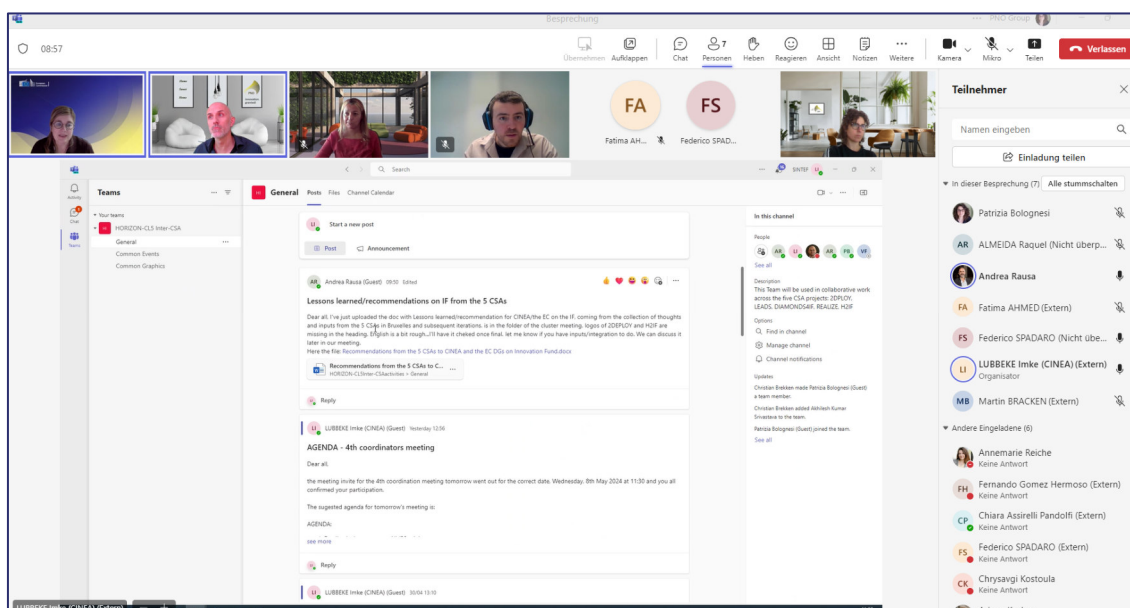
Besprechung

... PNO Group

08:57

Übernehmen Aufklappen Chat Personen 7 Heben Reagieren Ansicht Notizen Weitere Kamera Mikro Teilen Verlassen

FA Fatima AH...
FS Federico SPAD...

Teilnehmer

Namen eingeben

Einladung teilen

In dieser Besprechung (7) Alle stummschalten

Patrizia Bolognesi
AR ALMEIDA Raquel (Nicht überp...
Andrea Rausa
FA Fatima AHMED (Extern)
FS Federico SPADARO (Nicht übe...
LI LUBBEKE Imke (CINEA) (Extern)
Organisator
MB Martin BRACKEN (Extern)

Andere Eingeladene (6)

Annemarie Reiche
Keine Antwort
FH Fernando Gomez Hermoso (Extern)
Keine Antwort
CP Chiara Assirelli Pandolfi (Extern)
Keine Antwort
FS Federico SPADARO (Extern)
Keine Antwort
CK Chrysavgi Kostoula
Keine Antwort

Search

SINTEF

Activity
Chat
Teams

Teams

Your teams
HORIZON-CL5 Inter-CSA
General
Common Events
Common Graphics

General Posts Files Channel Calendar

Start a new post

Post Announcement

AR Andrea Rausa (Guest) 09:50 Edited

Lessons learned/recommendations on IF from the 5 CSAs

Dear all, I've just uploaded the doc with Lessons learned/recommendation for CINEA/the EC on the IF, coming from the collection of thoughts and inputs from the 5 CSAs in Bruxelles and subsequent iterations. is in the folder of the cluster meeting. logos of 2DEPLOY and H2IF are missing in the heading. English is a bit rough...I'll have it cheked once final. let me know if you have inputs/integration to do. We can discuss it later in our meeting.
Here the file: Recommendations from the 5 CSAs to CINEA and the EC DGs on Innovation Fund.docx

Recommendations from the 5 CSAs to C...
HORIZON-CL5Inter-CSAActivities > General

Reply

LI LUBBEKE Imke (CINEA) (Guest) Yesterday 12:56

AGENDA - 4th coordinators meeting

Dear all,

the meeting invite for the 4th coordination meeting tomorrow went out for the correct date: Wednesday, 8th May 2024 at 11:30 and you all confirmed your participation.

The suggested agenda for tomorrow's meeting is:

AGENDA:

see more

Reply

LI LUBBEKE Imke (CINEA) (Guest) 30/04 13:10

In this channel

People

See all

Description
This Team will be used in collaborative work across the five CSA projects: 2DPLOY, LEADS, DIAMONDS4IF, REALIZE, H2IF

Options
Find in channel
Manage channel
Channel notifications

Updates
Christian Brekken made Patrizia Bolognesi (Guest) a team member.
Christian Brekken added Akhilesh Kumar Srivastava to the team.
Patrizia Bolognesi (Guest) joined the team.
See all

LUBBEKE Imke (CINEA) (Extern)